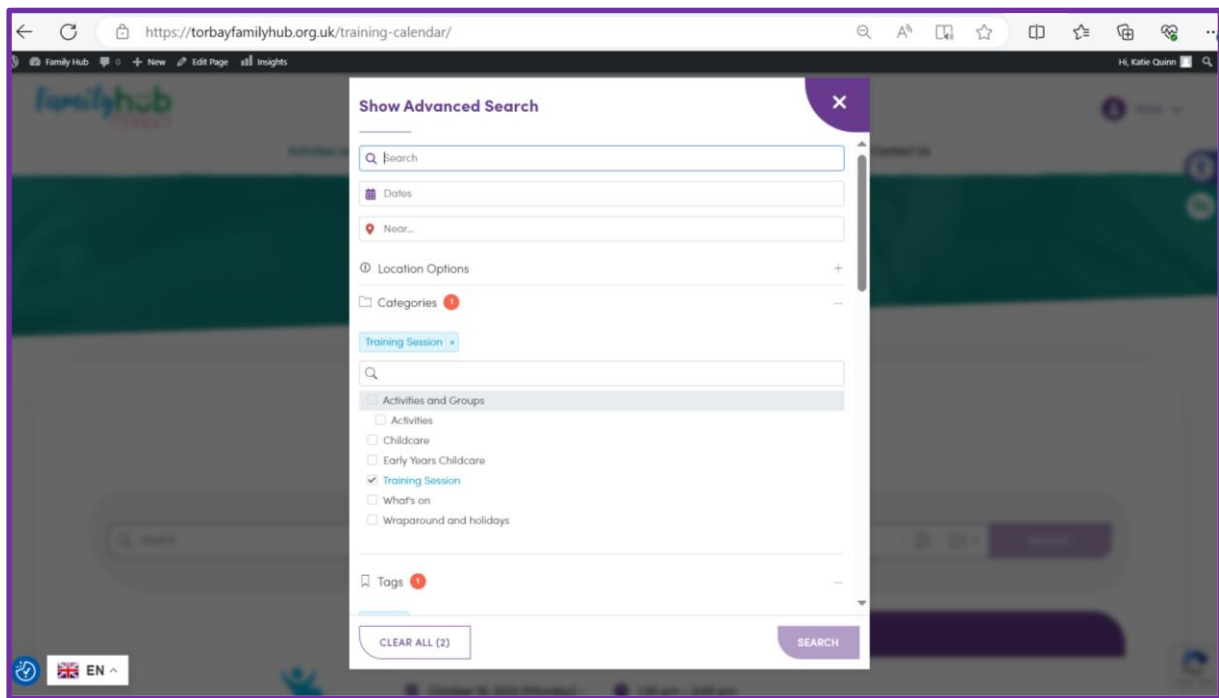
https://torbayfamilyhub.org.uk/training-calendar/

Family Hub 0 + New Edit Page Insights

Hi, Katie Quinn

familyhub

Show Advanced Search

Search

Dates

Near...

Location Options

Categories 1

Training Session ×

Activities and Groups

Activities

Childcare

Early Years Childcare

Training Session

What's on

Wraparound and holidays

Tags 1

CLEAR ALL (2)

SEARCH

EN